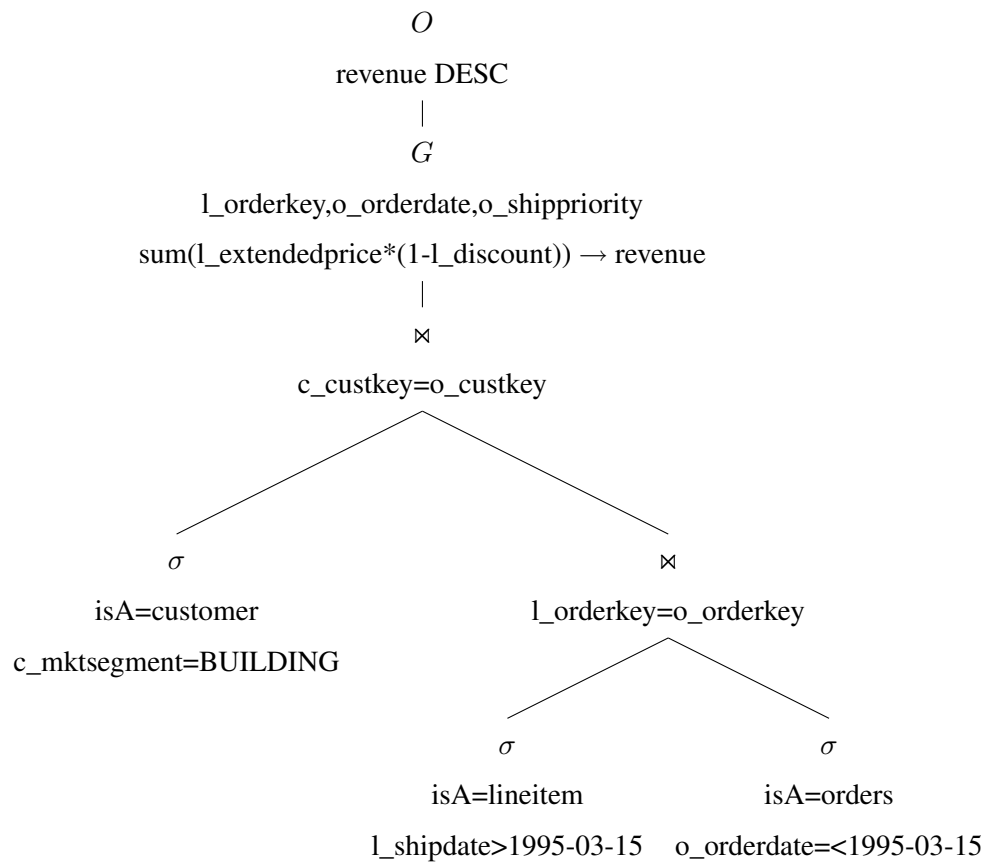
$O$

revenue DESC

$G$

l_orderkey,o_orderdate,o_shippriority

sum(l_extendedprice*(1-l_discount)) $\rightarrow$ revenue

$\bowtie$

c_custkey=o_custkey

$\sigma$

isA=customer

c_mktsegment=BUILDING

$\bowtie$

l_orderkey=o_orderkey

$\sigma$

isA=lineitem

l_shipdate>1995-03-15

$\sigma$

isA=orders

o_orderdate=<1995-03-15